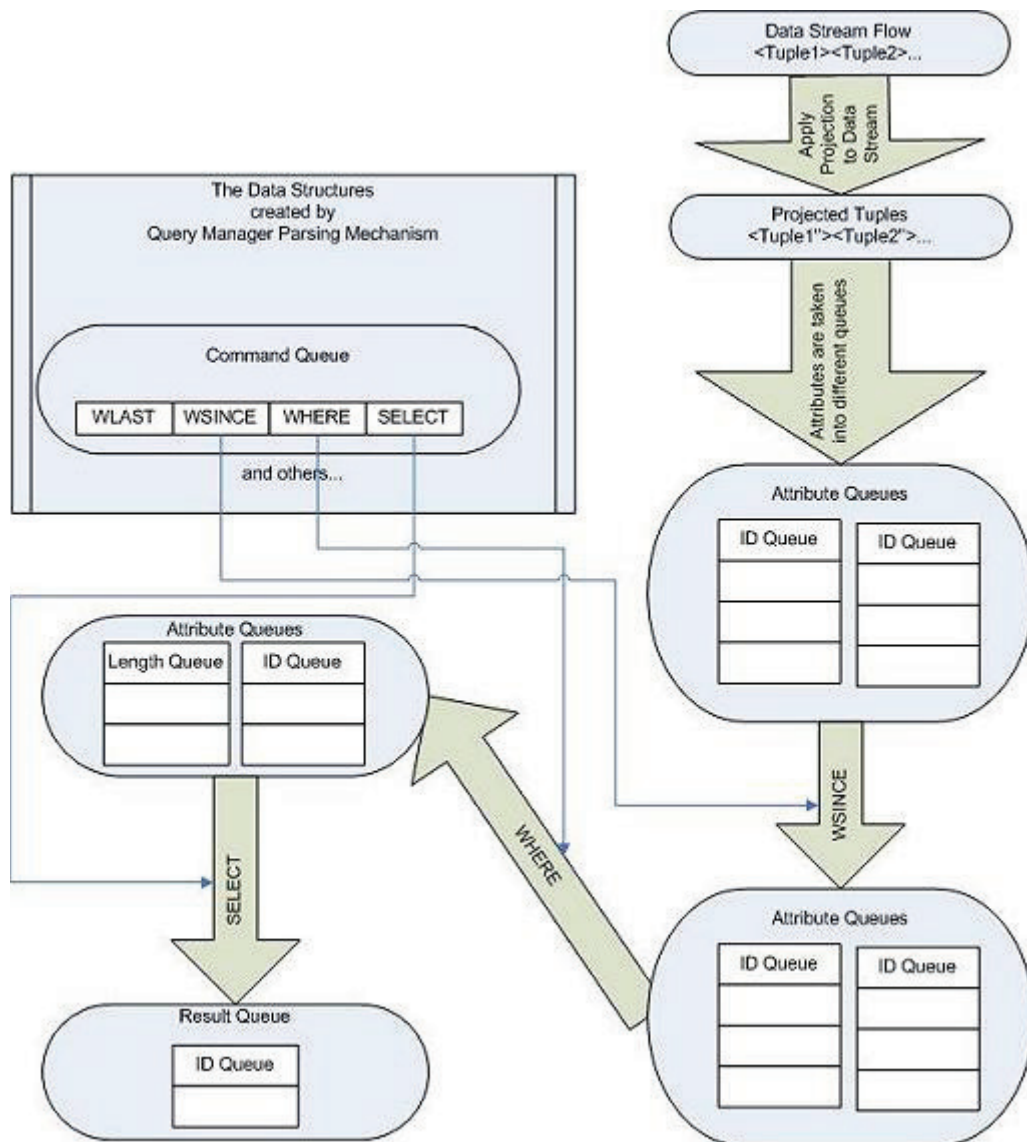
Data Stream Flow
<Tuple1><Tuple2>...

Apply Projection to Data Stream

Projected Tuples
<Tuple1''><Tuple2''>...

Attributes are taken into different queues

The Data Structures created by Query Manager Parsing Mechanism

Command Queue

| WLAST | WSINCE | WHERE | SELECT |
|---|---|---|---|

and others...

Attribute Queues

| ID Queue | ID Queue |
|---|---|
| | |
| | |
| | |

Attribute Queues

| Length Queue | ID Queue |
|---|---|
| | |
| | |

WSINCE

WHERE

SELECT

Attribute Queues

| ID Queue | ID Queue |
|---|---|
| | |
| | |
| | |

Result Queue

| ID Queue |
|---|
| |